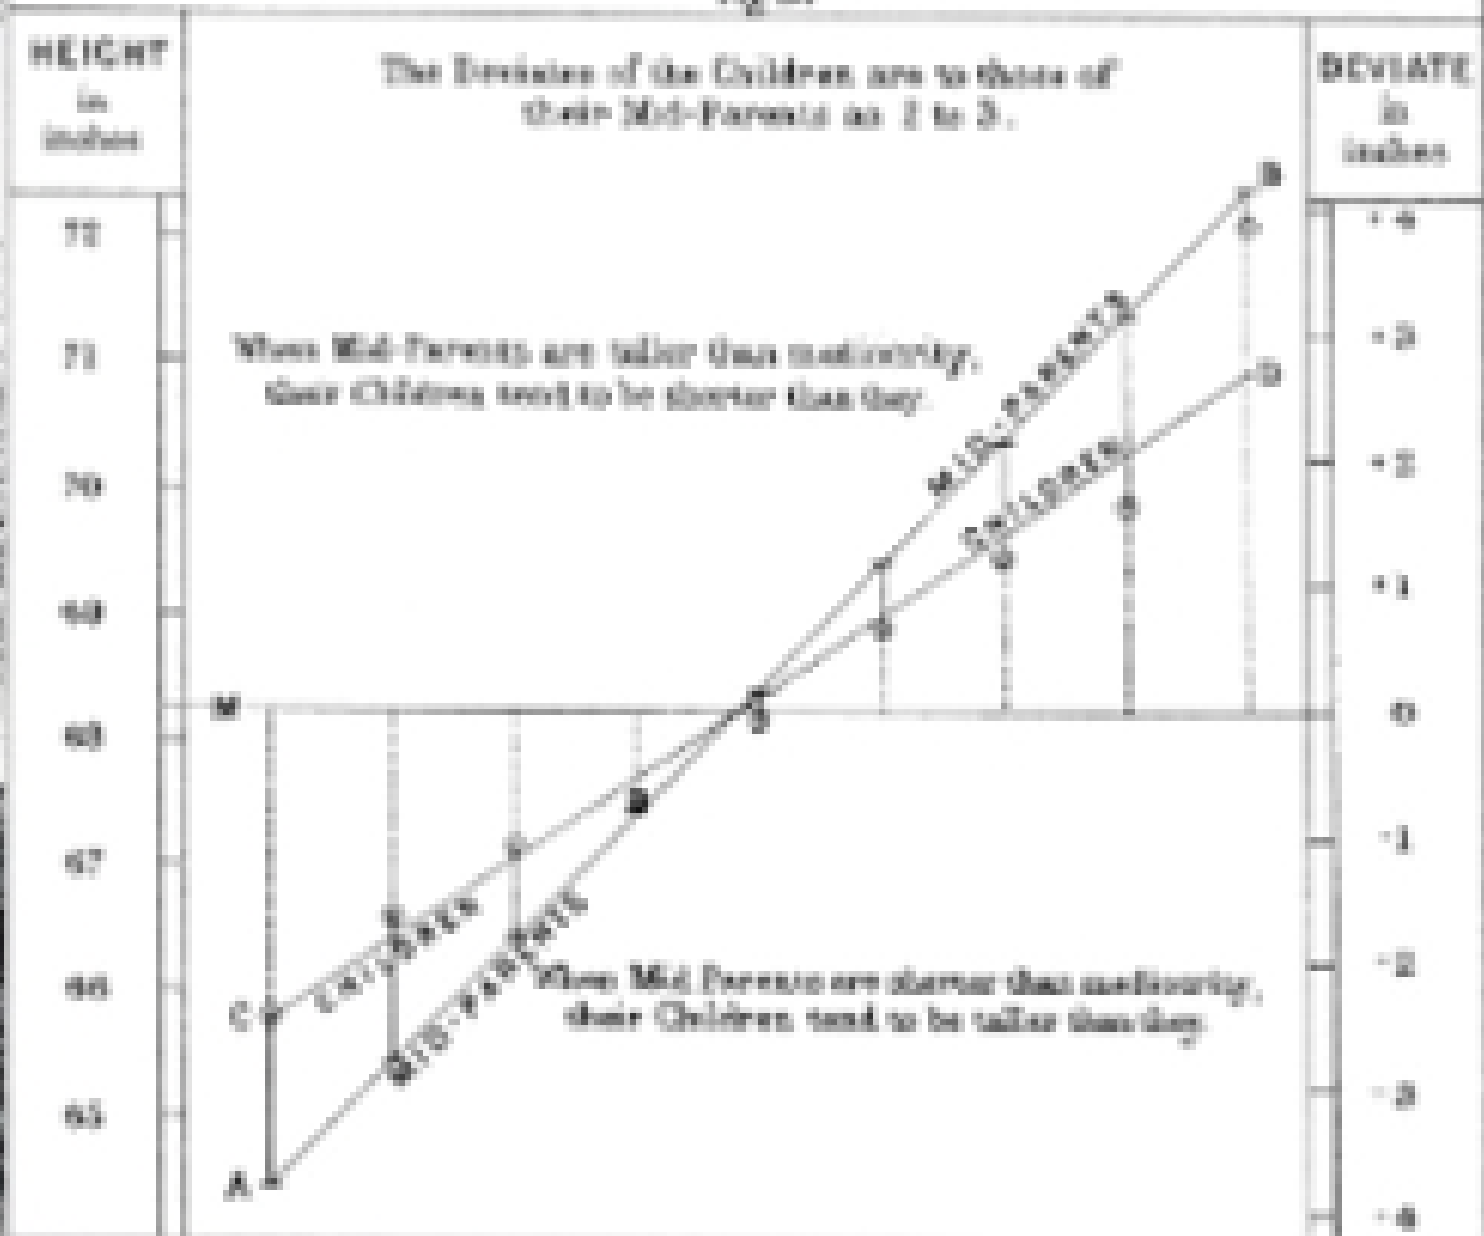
HEIGHT in inches

The Deviates of the Children are to those of their Mid-Parents as 2 to 3.

DEVIATE in inches

72
71
70
69
68
67
66
65

+4
+3
+2
+1
0
-1
-2
-3
-4

When Mid-Parents are taller than mediocrity, their Children tend to be shorter than they.

When Mid-Parents are shorter than mediocrity, their Children tend to be taller than they.

MID-PARENTS
CHILDREN
CHILDREN
MID-PARENTS

M
A
B
C
D